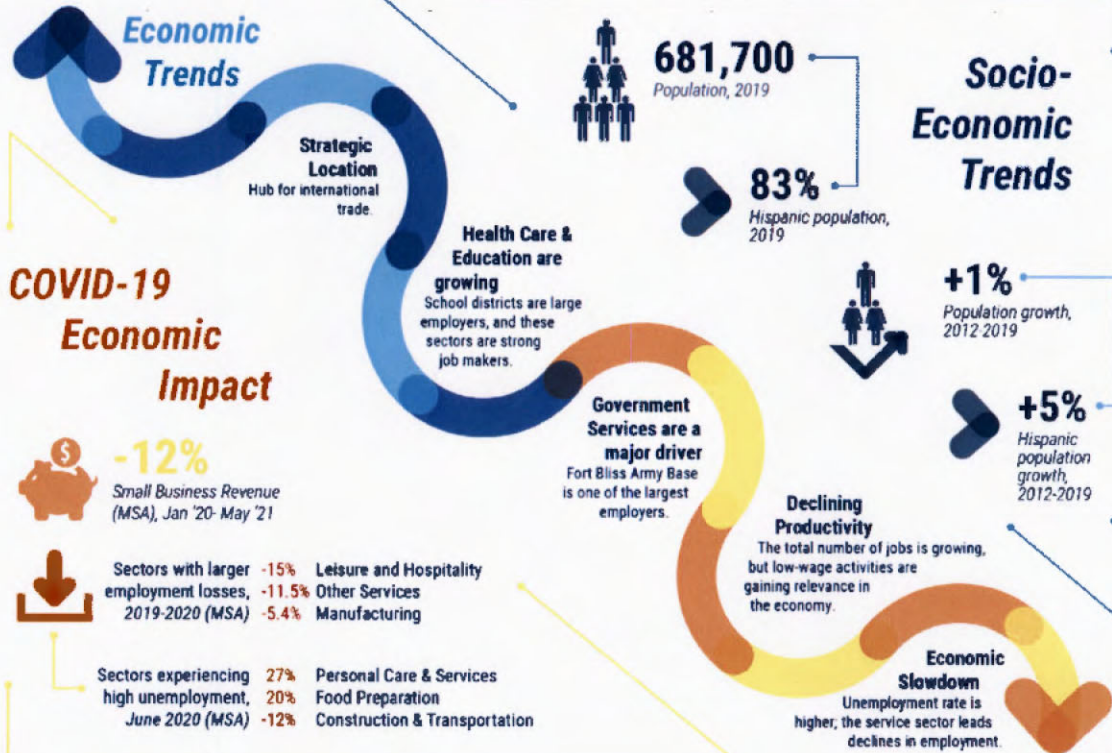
Economic Trends

Strategic Location
Hub for international trade.

Health Care & Education are growing
School districts are large employers, and these sectors are strong job makers.

Government Services are a major driver
Fort Bliss Army Base is one of the largest employers.

Declining Productivity
The total number of jobs is growing, but low-wage activities are gaining relevance in the economy.

Economic Slowdown
Unemployment rate is higher; the service sector leads declines in employment.

681,700
Population, 2019

83%
Hispanic population, 2019

Socio-Economic Trends

+1%
Population growth, 2012-2019

+5%
Hispanic population growth, 2012-2019

COVID-19 Economic Impact

-12%
Small Business Revenue (MSA), Jan '20- May '21

| Sectors with larger employment losses, 2019-2020 (MSA) | -15% | Leisure and Hospitality |
|---|---|---|
| | -11.5% | Other Services |
| | -5.4% | Manufacturing |

| Sectors experiencing high unemployment, June 2020 (MSA) | 27% | Personal Care & Services |
|---|---|---|
| | 20% | Food Preparation |
| | -12% | Construction & Transportation |